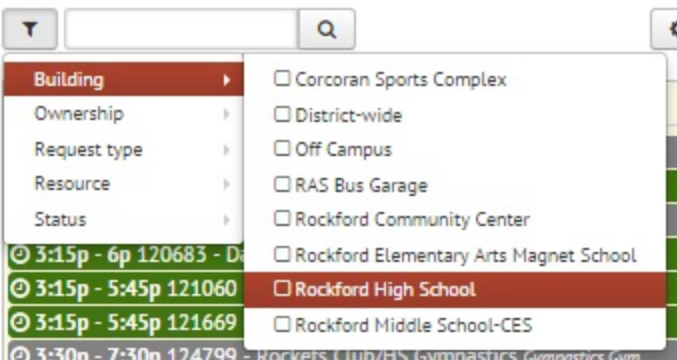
Building
Ownership
Request type
Resource
Status

☐ Corcoran Sports Complex
☐ District-wide
☐ Off Campus
☐ RAS Bus Garage
☐ Rockford Community Center
☐ Rockford Elementary Arts Magnet School
☐ Rockford High School
☐ Rockford Middle School-CES

3:15p - 6p 120683 - Da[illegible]
3:15p - 5:45p 121060
3:15p - 5:45p 121669
3:30p - 7:30p 124799 - Rockets Club/HS Gymnastics Gymnastics Gym